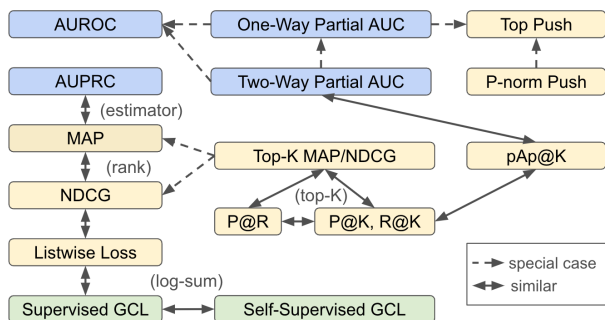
AUROC
One-Way Partial AUC
Top Push
AUPRC
Two-Way Partial AUC
P-norm Push
(estimator)
MAP
(rank)
Top-K MAP/NDCG
pAp@K
NDCG
(top-K)
P@R
P@K, R@K
Listwise Loss
special case
similar
(log-sum)
Supervised GCL
Self-Supervised GCL